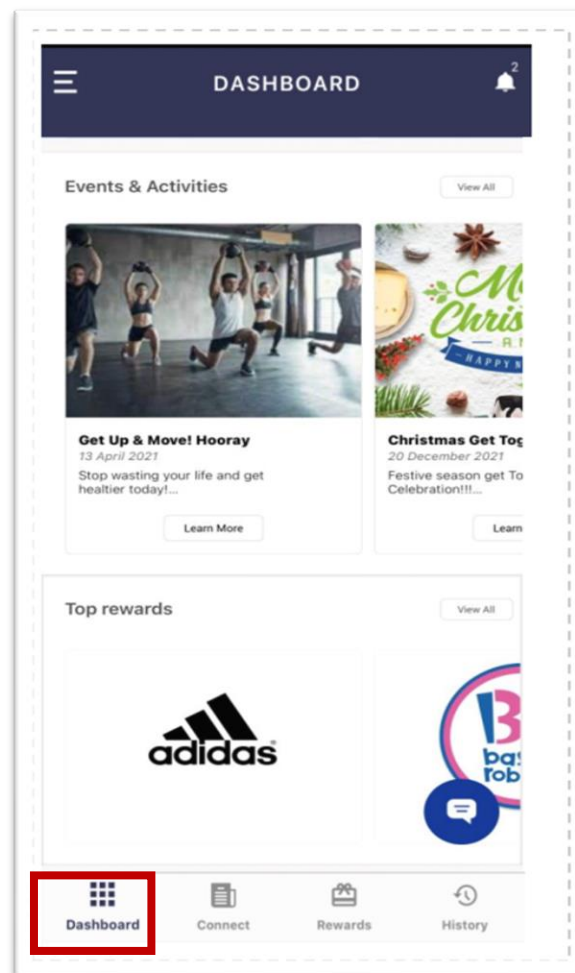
DASHBOARD

2

Events & Activities

View All

Get Up & Move! Hooray

13 April 2021

Stop wasting your life and get healtier today!...

Learn More

Christmas Get Tog

20 December 2021

Festive season get To Celebration!!!...

Learn

Top rewards

View All

adidas

Dashboard

Connect

Rewards

History